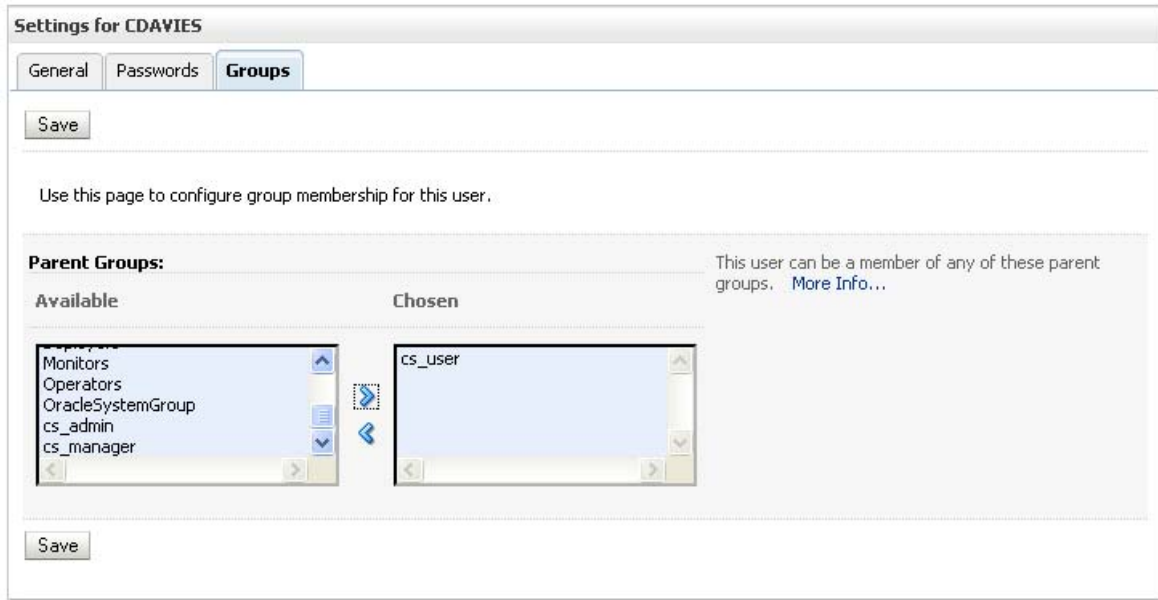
Settings for CDAVIES

General | Passwords | Groups

Save

Use this page to configure group membership for this user.

Parent Groups:

Available

Chosen

This user can be a member of any of these parent groups. More Info...

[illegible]
Monitors
Operators
OracleSystemGroup
cs_admin
cs_manager

cs_user

Save